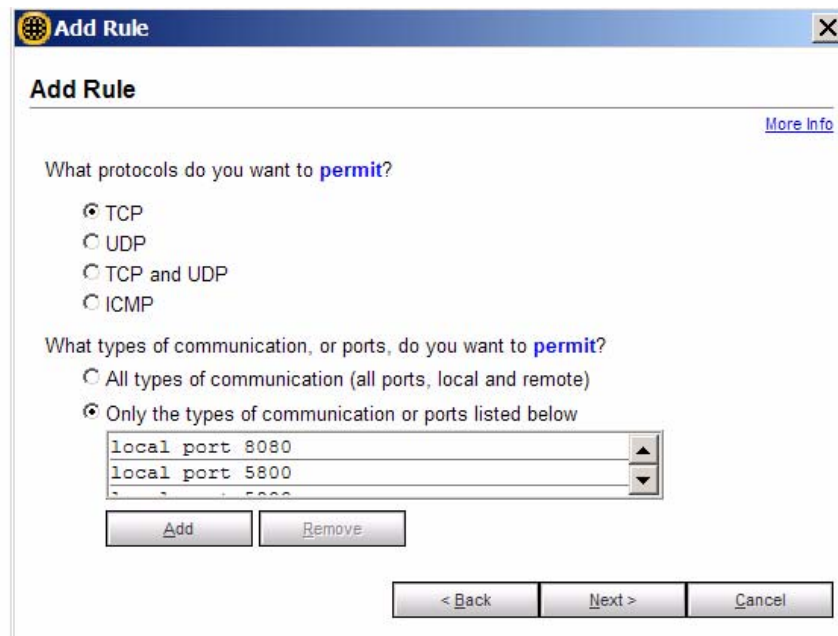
Add Rule

Add Rule

More Info

What protocols do you want to permit?

TCP
UDP
TCP and UDP
ICMP

What types of communication, or ports, do you want to permit?

All types of communication (all ports, local and remote)
Only the types of communication or ports listed below

local port 8080
local port 5800
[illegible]

Add
Remove

< Back
Next >
Cancel